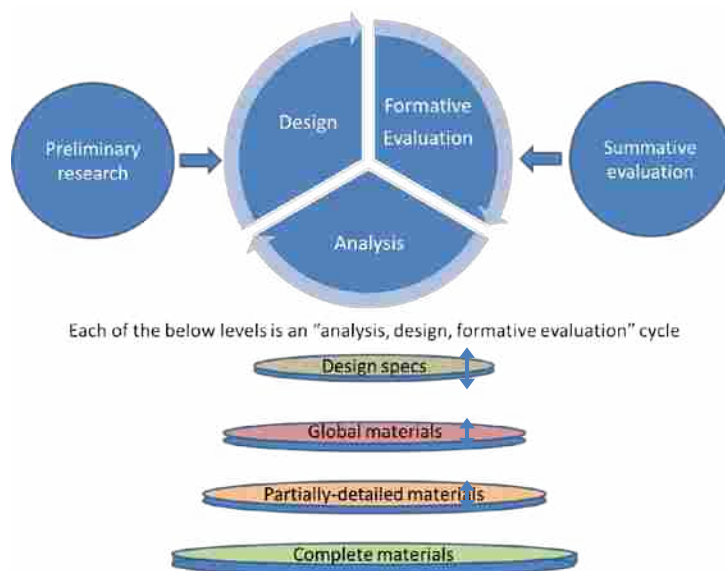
Preliminary research

Design

Formative Evaluation

Analysis

Summative evaluation

Each of the below levels is an "analysis, design, formative evaluation" cycle

Design specs

Global materials

Partially-detailed materials

Complete materials